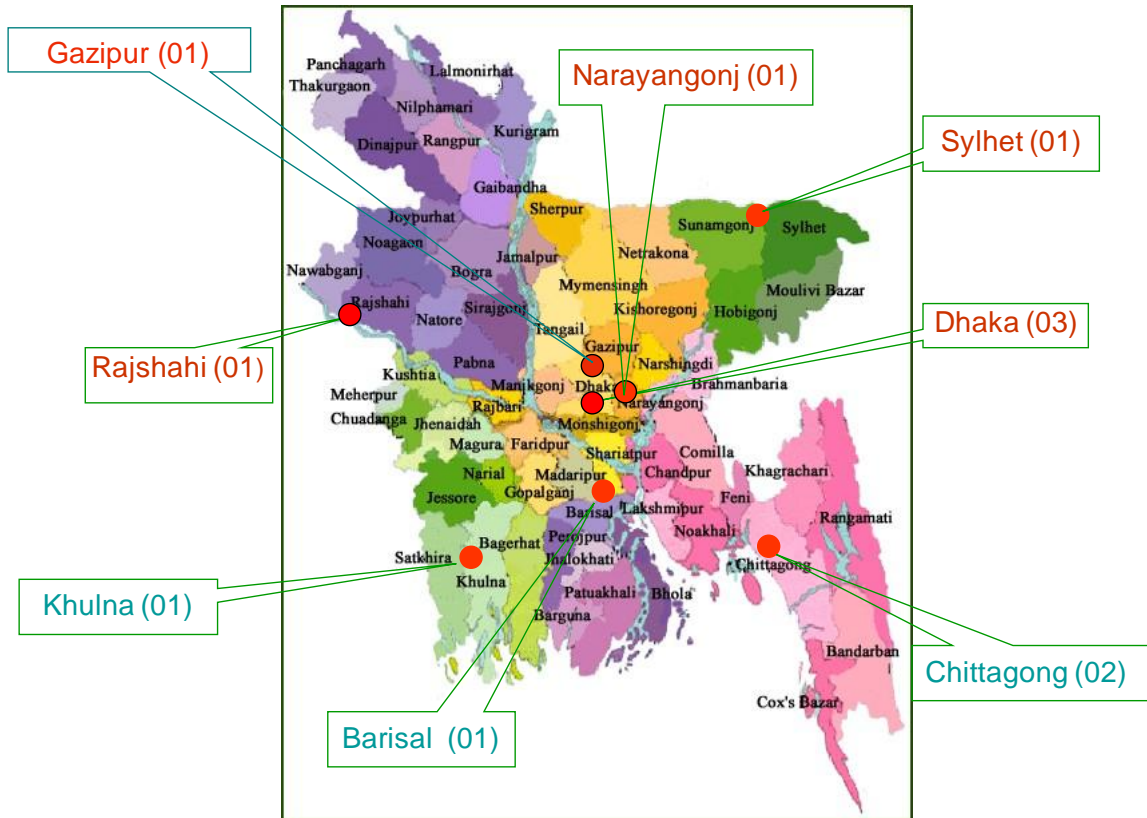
Gazipur (01)

Narayangonj (01)

Sylhet (01)

Dhaka (03)

Rajshahi (01)

Khulna (01)

Chittagong (02)

Barisal (01)

Panchagarh
Thakurgaon
Lalmonirhat
Nilphamari
Dinajpur
Rangpur
Kurigram
Gaibandha
Joypurhat
Noagaon
Nawabganj
Rajshahi
Natore
Bogra
Sirajgonj
Jamalpur
Sherpur
Netrakona
Mymensingh
Sunamgonj
Sylhet
Moulivi Bazar
Hobigonj
Kishoregonj
Tangail
Gazipur
Narshingdi
Pabna
Kushtia
Meherpur
Chuadanga
Manikgonj
Dhaka
Narayangonj
Brahmanbaria
Rajbari
Jhenaidah
Monshigonj
Magura
Faridpur
Shariatpur
Comilla
Chandpur
Khagrachari
Narial
Madaripur
Jessore
Gopalganj
Barisal
Lakshmipur
Feni
Noakhali
Rangamati
Satkhira
Bagerhat
Perojpur
Jhalokhati
Khulna
Chittagong
Patuakhali
Bhola
Barguna
Bandarban
Cox's Bazar